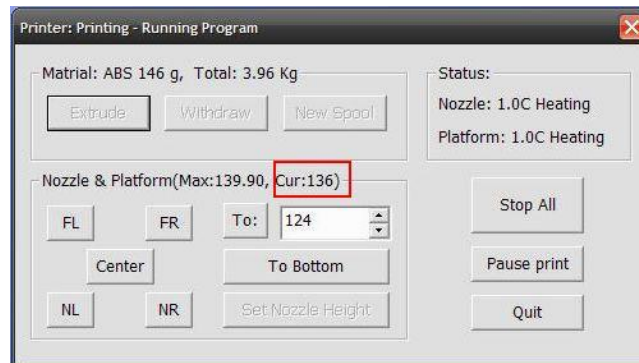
Printer: Printing - Running Program

Matrial: ABS 146 g, Total: 3.96 Kg

Extrude
Withdraw
New Spool

Status:
Nozzle: 1.0C Heating
Platform: 1.0C Heating

Nozzle & Platform(Max:139.90, Cur:136)

FL
FR
To:
124
Center
To Bottom
NL
NR
Set Nozzle Height

Stop All
Pause print
Quit